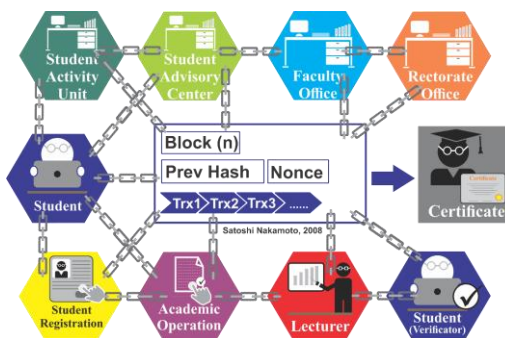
Student Activity Unit

Student Advisory Center

Faculty Office

Rectorate Office

Block (n)

Prev Hash

Nonce

Student

Trx1

Trx2

Trx3

......

Satoshi Nakamoto, 2008

Certificate

Student Registration

Academic Operation

Lecturer

Student (Verificator)